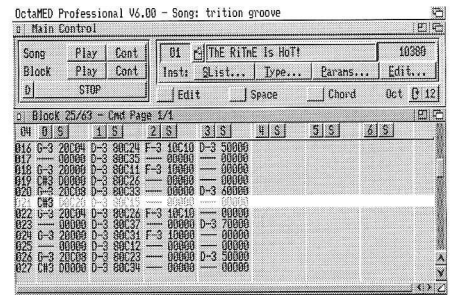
OctaMED Professional V6.00 - Song: trition groove

Main Control

Song Play Cont
Block Play Cont
D STOP

01 THE RiTmE Is HoT! 10380
Inst: SList... Type... Params... Edit...
Edit Space Chord Oct 12

Block 25/63 - Cmd Page 1/1

04 D S 1 S 2 S 3 S 4 S 5 S 6 S

016 G-3 20C04 D-3 80C24 F-3 10C10 D-3 50000
017 --- 00000 D-3 80C35 --- 00000 --- 00000
018 G-3 20C04 D-3 80C11 F-3 10000 --- 00000
019 C#3 00000 D-3 80C26 --- 00000 --- 00000
020 G-3 20C08 D-3 80C30 --- 00000 D-3 60000
021 C#3 00C20 D-3 80C15 --- 00000 --- 00000
022 G-3 20C04 D-3 80C26 F-3 10C10 --- 00000
023 --- 00000 D-3 80C37 --- 00000 D-3 70000
024 G-3 20C04 D-3 80C31 F-3 10000 --- 00000
025 --- 00000 D-3 80C12 --- 00000 --- 00000
026 G-3 20C08 D-3 80C23 --- 00000 D-3 50000
027 C#3 00000 D-3 80C34 --- 00000 --- 00000